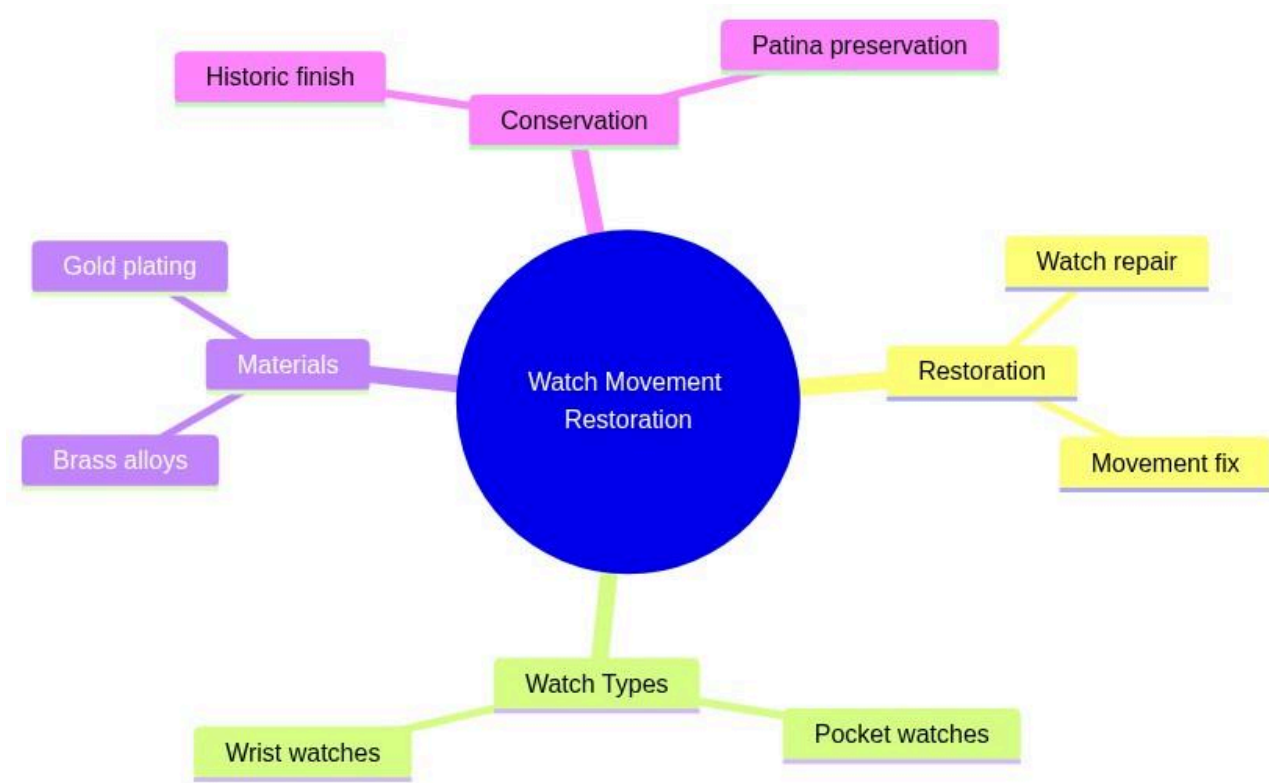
Watch Movement Restoration

Conservation

Historic finish

Patina preservation

Restoration

Watch repair

Movement fix

Watch Types

Wrist watches

Pocket watches

Materials

Gold plating

Brass alloys